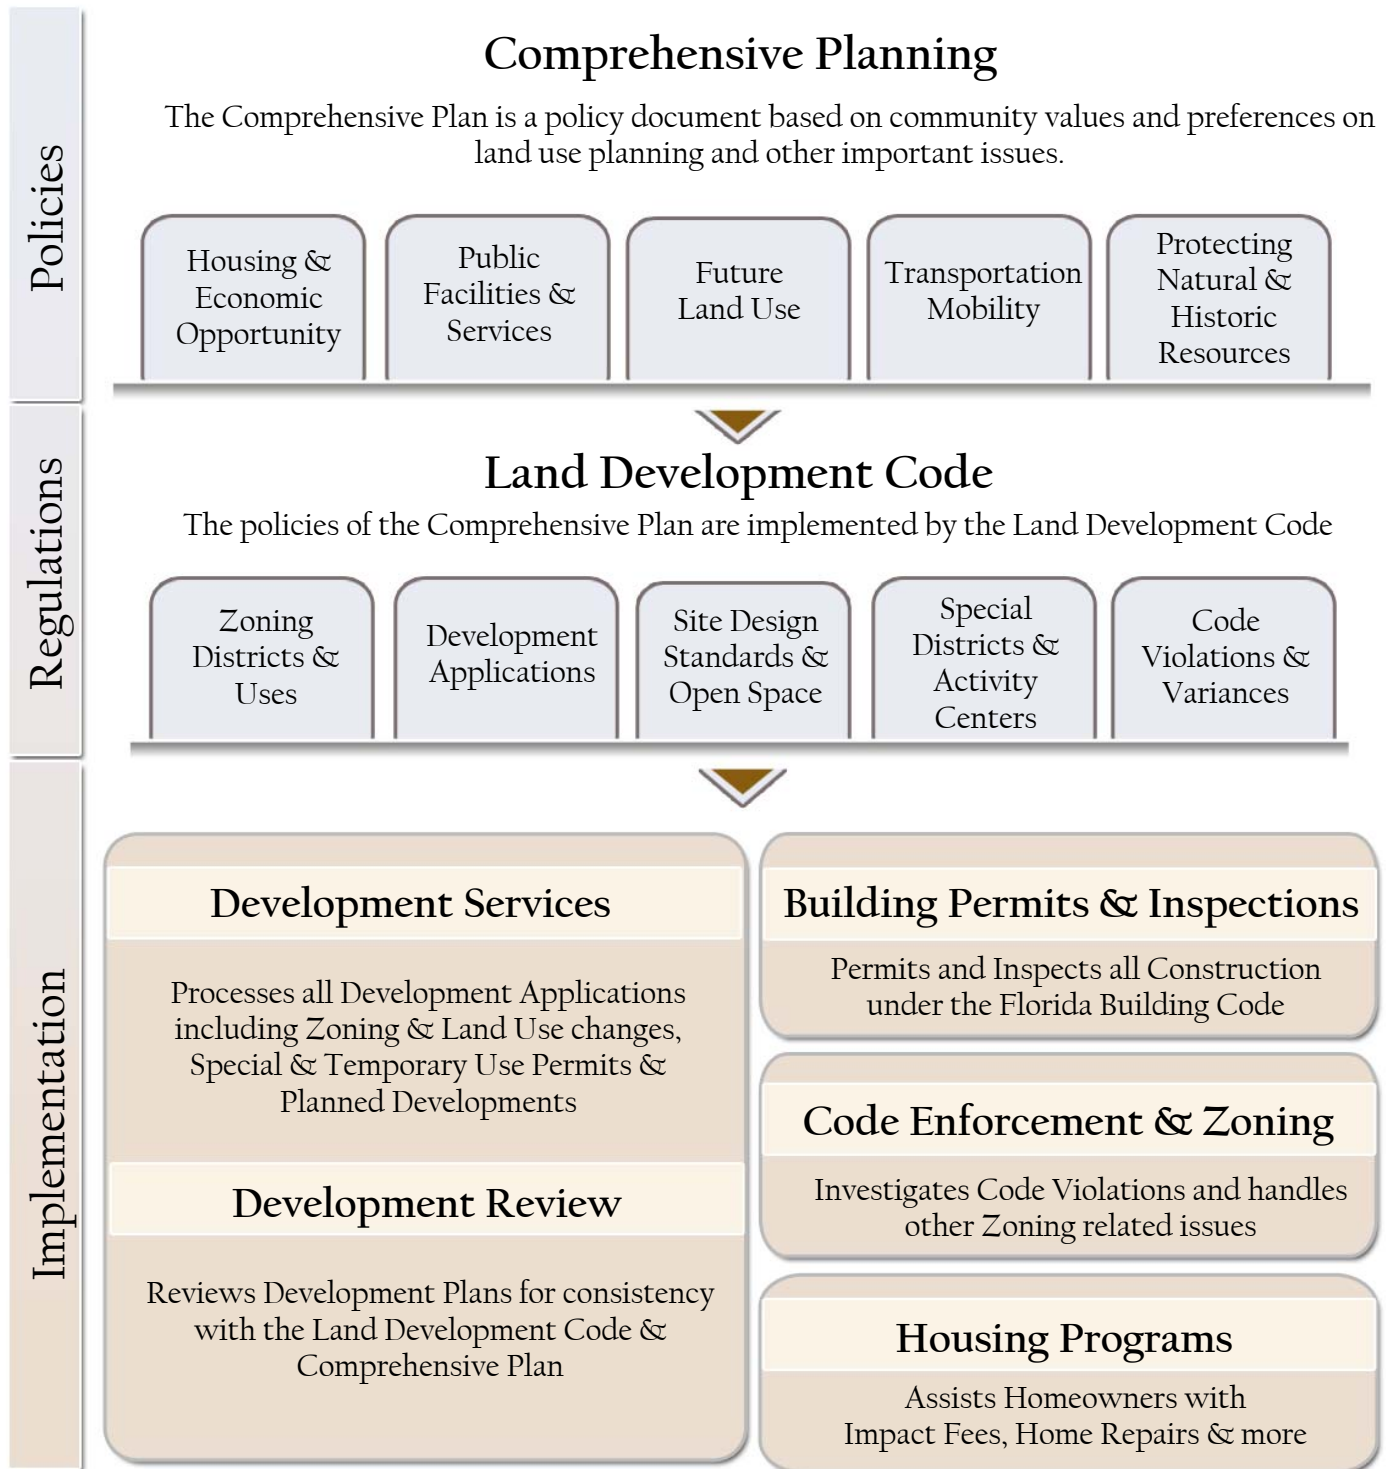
Policies

Comprehensive Planning

The Comprehensive Plan is a policy document based on community values and preferences on land use planning and other important issues.

Housing & Economic Opportunity

Public Facilities & Services

Future Land Use

Transportation Mobility

Protecting Natural & Historic Resources

Regulations

Land Development Code

The policies of the Comprehensive Plan are implemented by the Land Development Code

Zoning Districts & Uses

Development Applications

Site Design Standards & Open Space

Special Districts & Activity Centers

Code Violations & Variances

Implementation

Development Services

Processes all Development Applications including Zoning & Land Use changes, Special & Temporary Use Permits & Planned Developments

Development Review

Reviews Development Plans for consistency with the Land Development Code & Comprehensive Plan

Building Permits & Inspections

Permits and Inspects all Construction under the Florida Building Code

Code Enforcement & Zoning

Investigates Code Violations and handles other Zoning related issues

Housing Programs

Assists Homeowners with Impact Fees, Home Repairs & more